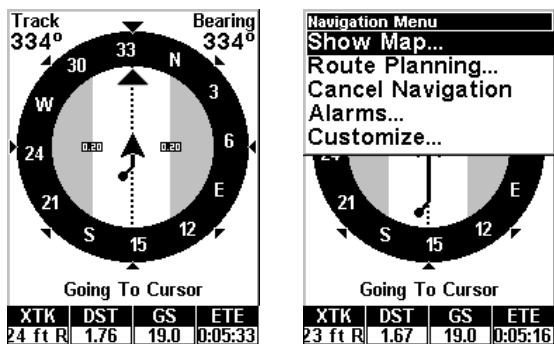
Track
334º

Bearing
334º

33
N
3
6
E
12
15
S
21
24
W
30

0.20
0.20

Going To Cursor

| XTK | DST | GS | ETE |
|---|---|---|---|
| 24 ft R | 1.76 | 19.0 | 0:05:33 |

Navigation Menu
Show Map...
Route Planning...
Cancel Navigation
Alarms...
Customize...

24
21
S
15
12
E

Going To Cursor

| XTK | DST | GS | ETE |
|---|---|---|---|
| 23 ft R | 1.67 | 19.0 | 0:05:16 |